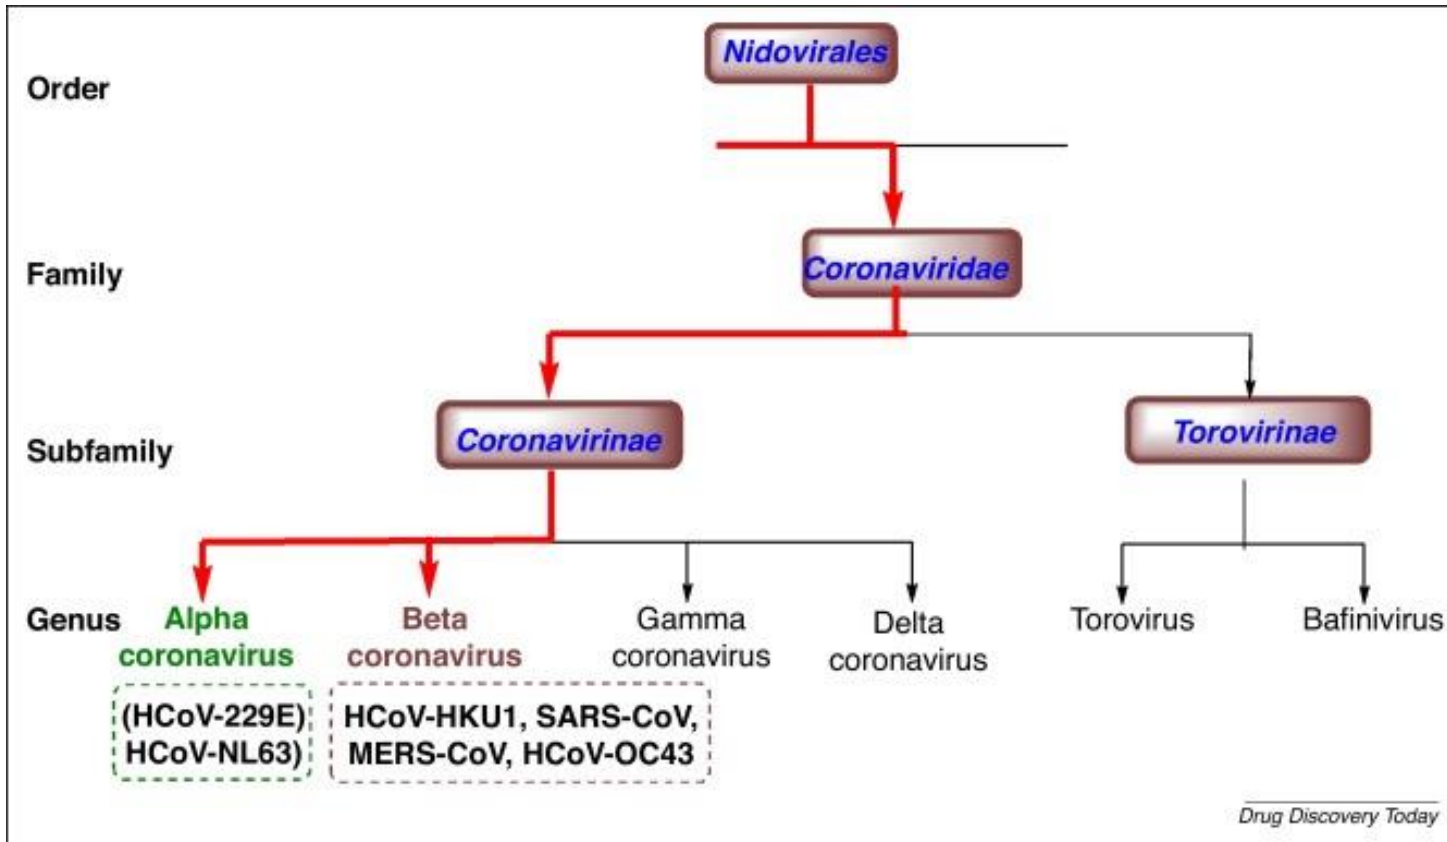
Order

Nidovirales

Family

Coronaviridae

Subfamily

Coronavirinae

Torovirinae

Genus

Alpha coronavirus

(HCoV-229E) HCoV-NL63)

Beta coronavirus

HCoV-HKU1, SARS-CoV, MERS-CoV, HCoV-OC43

Gamma coronavirus

Delta coronavirus

Torovirus

Bafinivirus

Drug Discovery Today